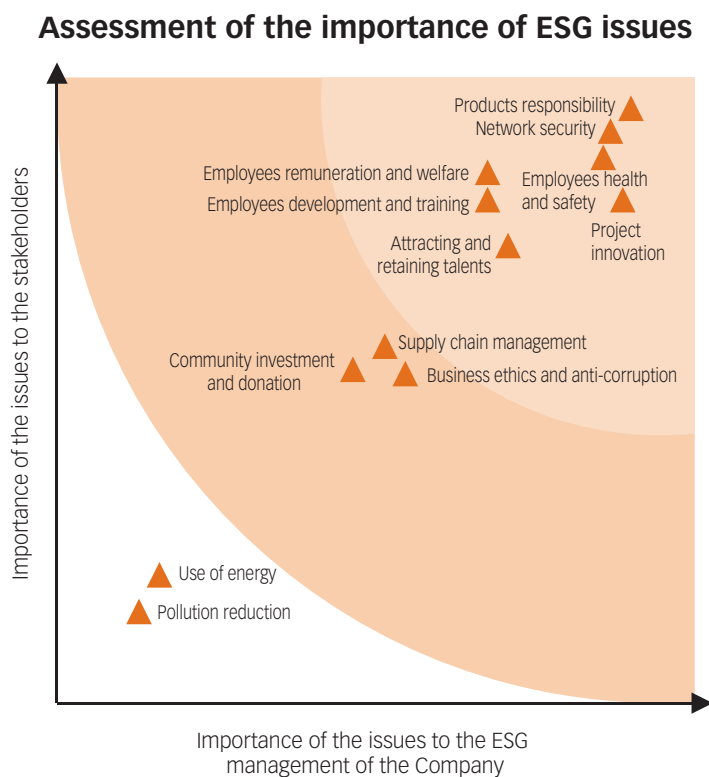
Assessment of the importance of ESG issues

Importance of the issues to the stakeholders

Products responsibility
Network security
Employees remuneration and welfare
Employees health and safety
Employees development and training
Project innovation
Attracting and retaining talents
Supply chain management
Community investment and donation
Business ethics and anti-corruption
Use of energy
Pollution reduction

Importance of the issues to the ESG management of the Company